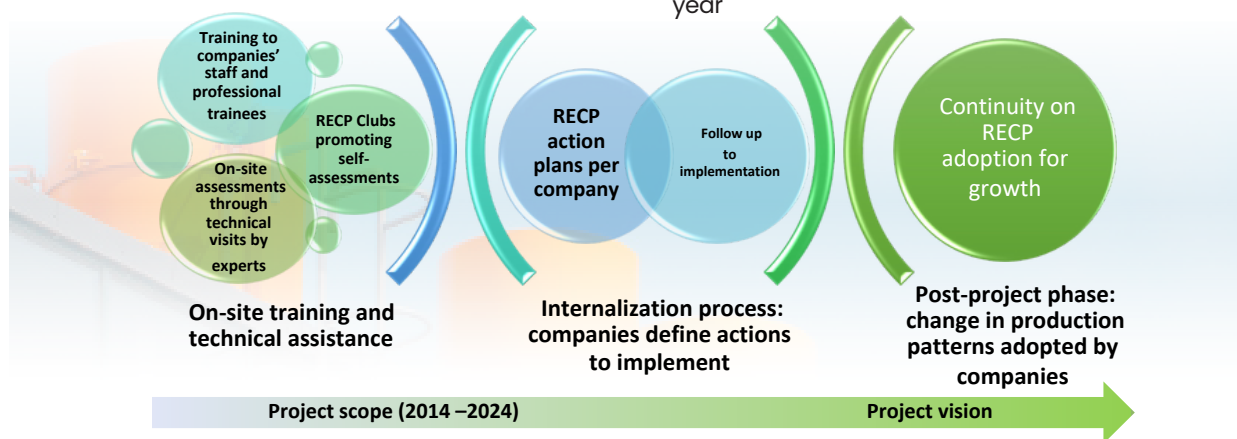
year

Training to companies' staff and professional trainees

RECP Clubs promoting self-assessments

On-site assessments through technical visits by experts

On-site training and technical assistance

RECP action plans per company

Follow up to implementation

Internalization process: companies define actions to implement

Continuity on RECP adoption for growth

Post-project phase: change in production patterns adopted by companies

Project scope (2014 –2024)

Project vision